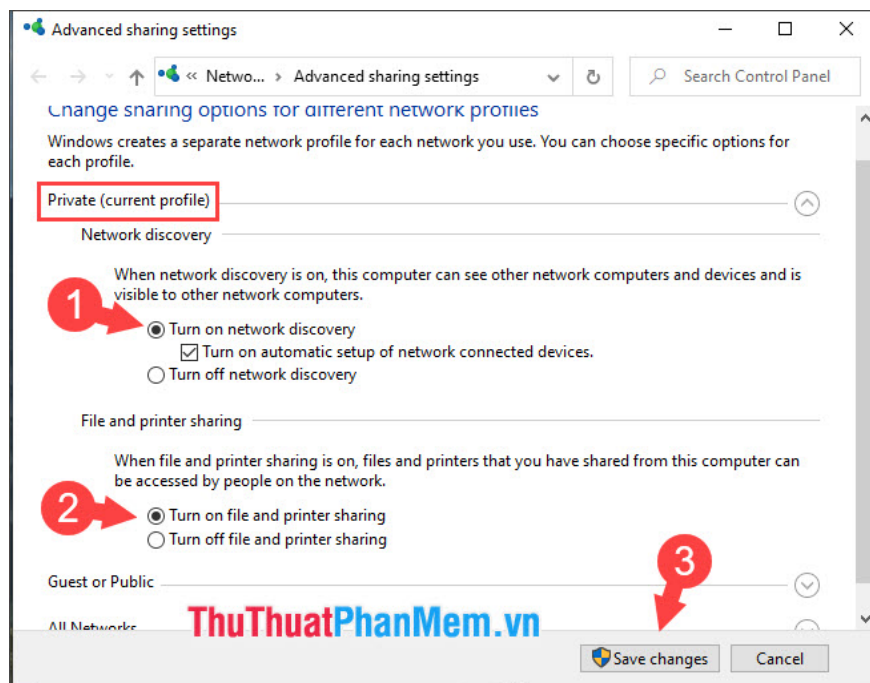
Advanced sharing settings

« Netwo... › Advanced sharing settings

Search Control Panel

Change sharing options for different network profiles

Windows creates a separate network profile for each network you use. You can choose specific options for each profile.

Private (current profile)

Network discovery

When network discovery is on, this computer can see other network computers and devices and is visible to other network computers.

1

Turn on network discovery

Turn on automatic setup of network connected devices.

Turn off network discovery

File and printer sharing

When file and printer sharing is on, files and printers that you have shared from this computer can be accessed by people on the network.

2

Turn on file and printer sharing

Turn off file and printer sharing

3

Guest or Public

All Networks

ThuThuatPhanMem.vn

Save changes

Cancel